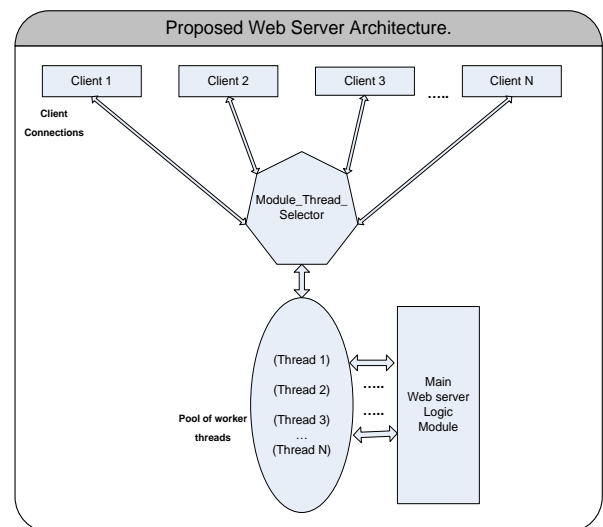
Proposed Web Server Architecture.

Client 1

Client 2

Client 3

.....

Client N

Client Connections

Module_Thread_ Selector

Pool of worker threads

(Thread 1)

(Thread 2)

(Thread 3)

...

(Thread N)

.....

.....

Main Web server Logic Module